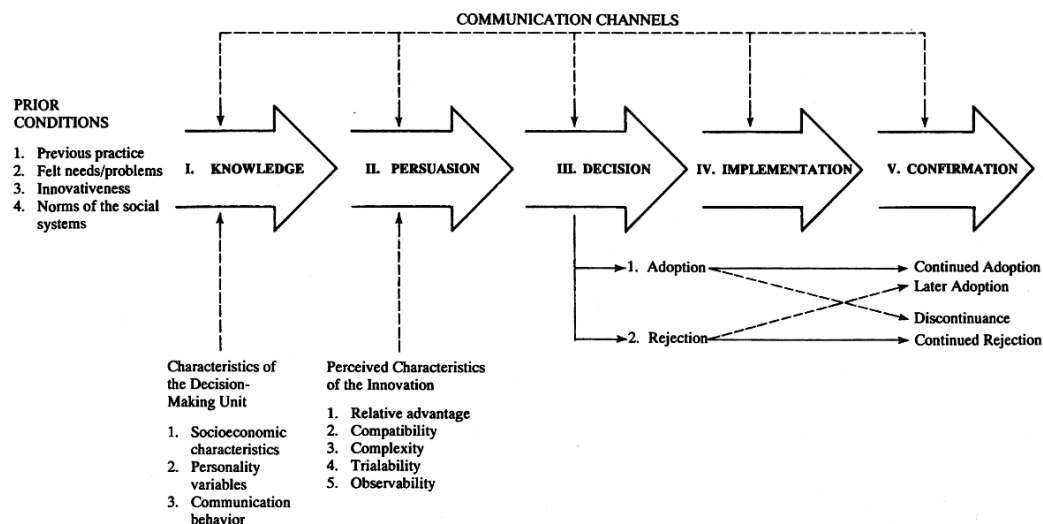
COMMUNICATION CHANNELS

PRIOR CONDITIONS

1. Previous practice
2. Felt needs/problems
3. Innovativeness
4. Norms of the social systems

I. KNOWLEDGE

II. PERSUASION

III. DECISION

IV. IMPLEMENTATION

V. CONFIRMATION

1. Adoption

2. Rejection

Continued Adoption

Later Adoption

Discontinuance

Continued Rejection

Characteristics of the Decision-Making Unit

1. Socioeconomic characteristics
2. Personality variables
3. Communication behavior

Perceived Characteristics of the Innovation

1. Relative advantage
2. Compatibility
3. Complexity
4. Trialability
5. Observability